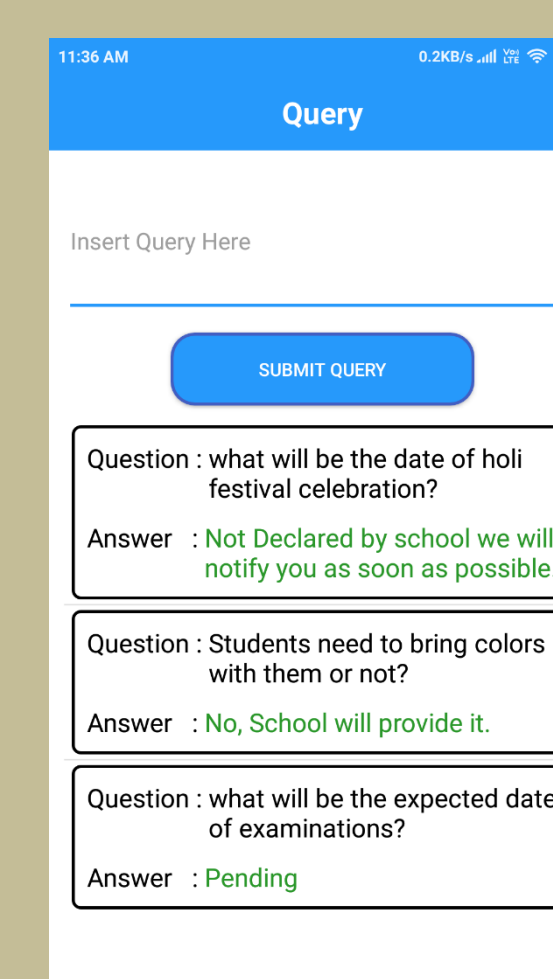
11:36 AM
0.2KB/s Vo LTE

Query

Insert Query Here

SUBMIT QUERY

Question : what will be the date of holi festival celebration?

Answer : Not Declared by school we will notify you as soon as possible

Question : Students need to bring colors with them or not?

Answer : No, School will provide it.

Question : what will be the expected date of examinations?

Answer : Pending